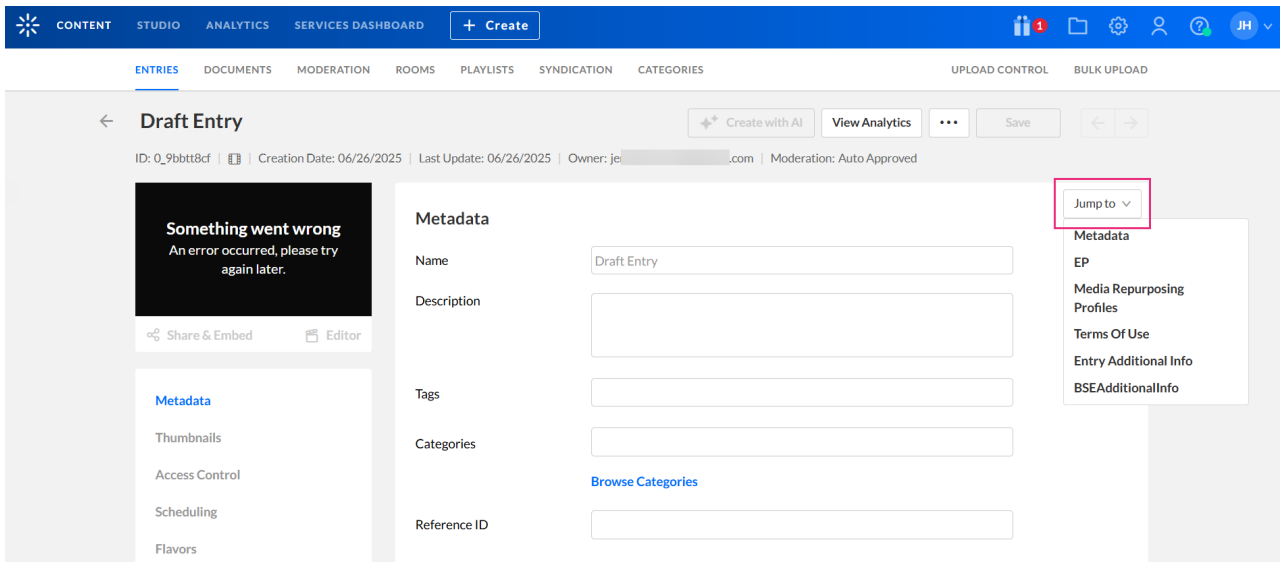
CONTENT STUDIO ANALYTICS SERVICES DASHBOARD + Create

1 JH

ENTRIES DOCUMENTS MODERATION ROOMS PLAYLISTS SYNDICATION CATEGORIES UPLOAD CONTROL BULK UPLOAD

Draft Entry

Create with AI View Analytics ••• Save

ID: 0_9bbtt8cf | | Creation Date: 06/26/2025 | Last Update: 06/26/2025 | Owner: je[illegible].com | Moderation: Auto Approved

Something went wrong
An error occurred, please try again later.

Share & Embed Editor

Metadata
Thumbnails
Access Control
Scheduling
Flavors

Metadata

Name Draft Entry

Description

Tags

Categories

Browse Categories

Reference ID

Jump to

Metadata
EP
Media Repurposing Profiles
Terms Of Use
Entry Additional Info
BSEAdditionalInfo